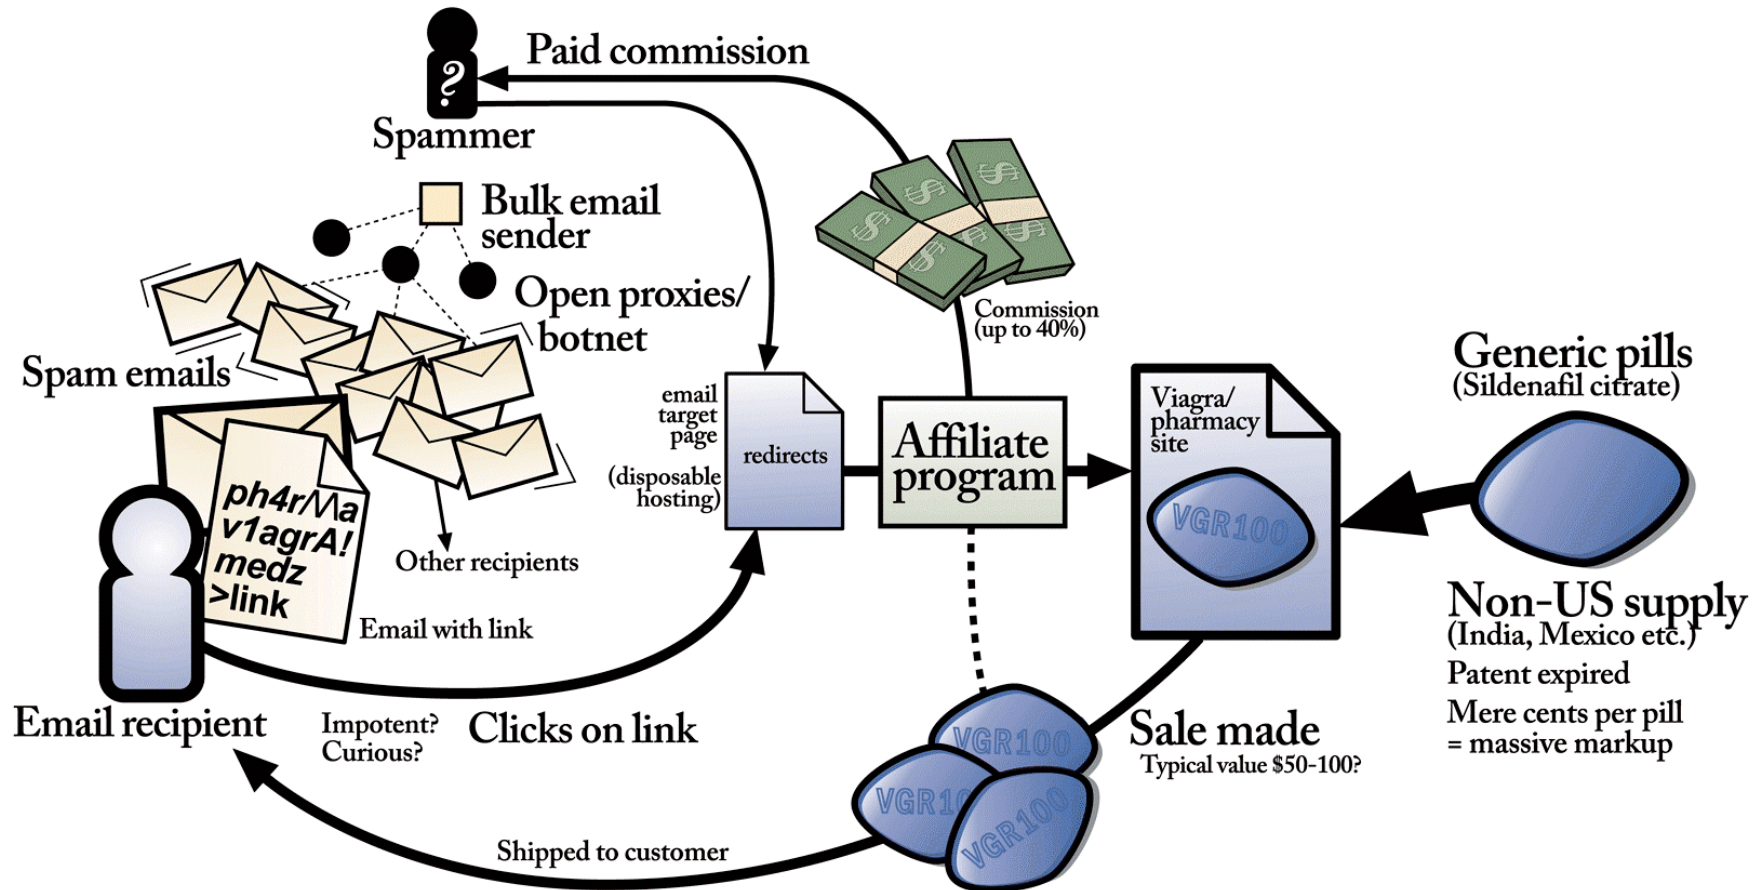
Paid commission

?

Spammer

Bulk email sender

Open proxies/ botnet

Spam emails

ph4rMa v1agrA! medz >link

Email with link

Other recipients

Email recipient

Impotent? Curious?

Clicks on link

email target page

(disposable hosting)

redirects

Commission (up to 40%)

Affiliate program

Viagra/ pharmacy site

VGR100

Generic pills (Sildenafil citrate)

Non-US supply (India, Mexico etc.)

Patent expired

Mere cents per pill = massive markup

Sale made

Typical value $50-100?

VGR100

VGR100

VGR100

Shipped to customer